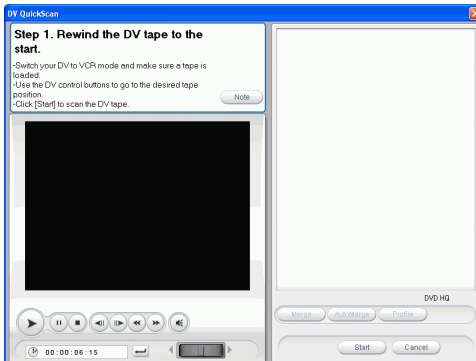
DV QuickScan

Step 1. Rewind the DV tape to the start.

-Switch your DV to VCR mode and make sure a tape is loaded.
-Use the DV control buttons to go to the desired tape position.
-Click [Start] to scan the DV tape.

Note

DVD HQ

Merge
AutoMerge
Profile

00:00:06:15

Start
Cancel